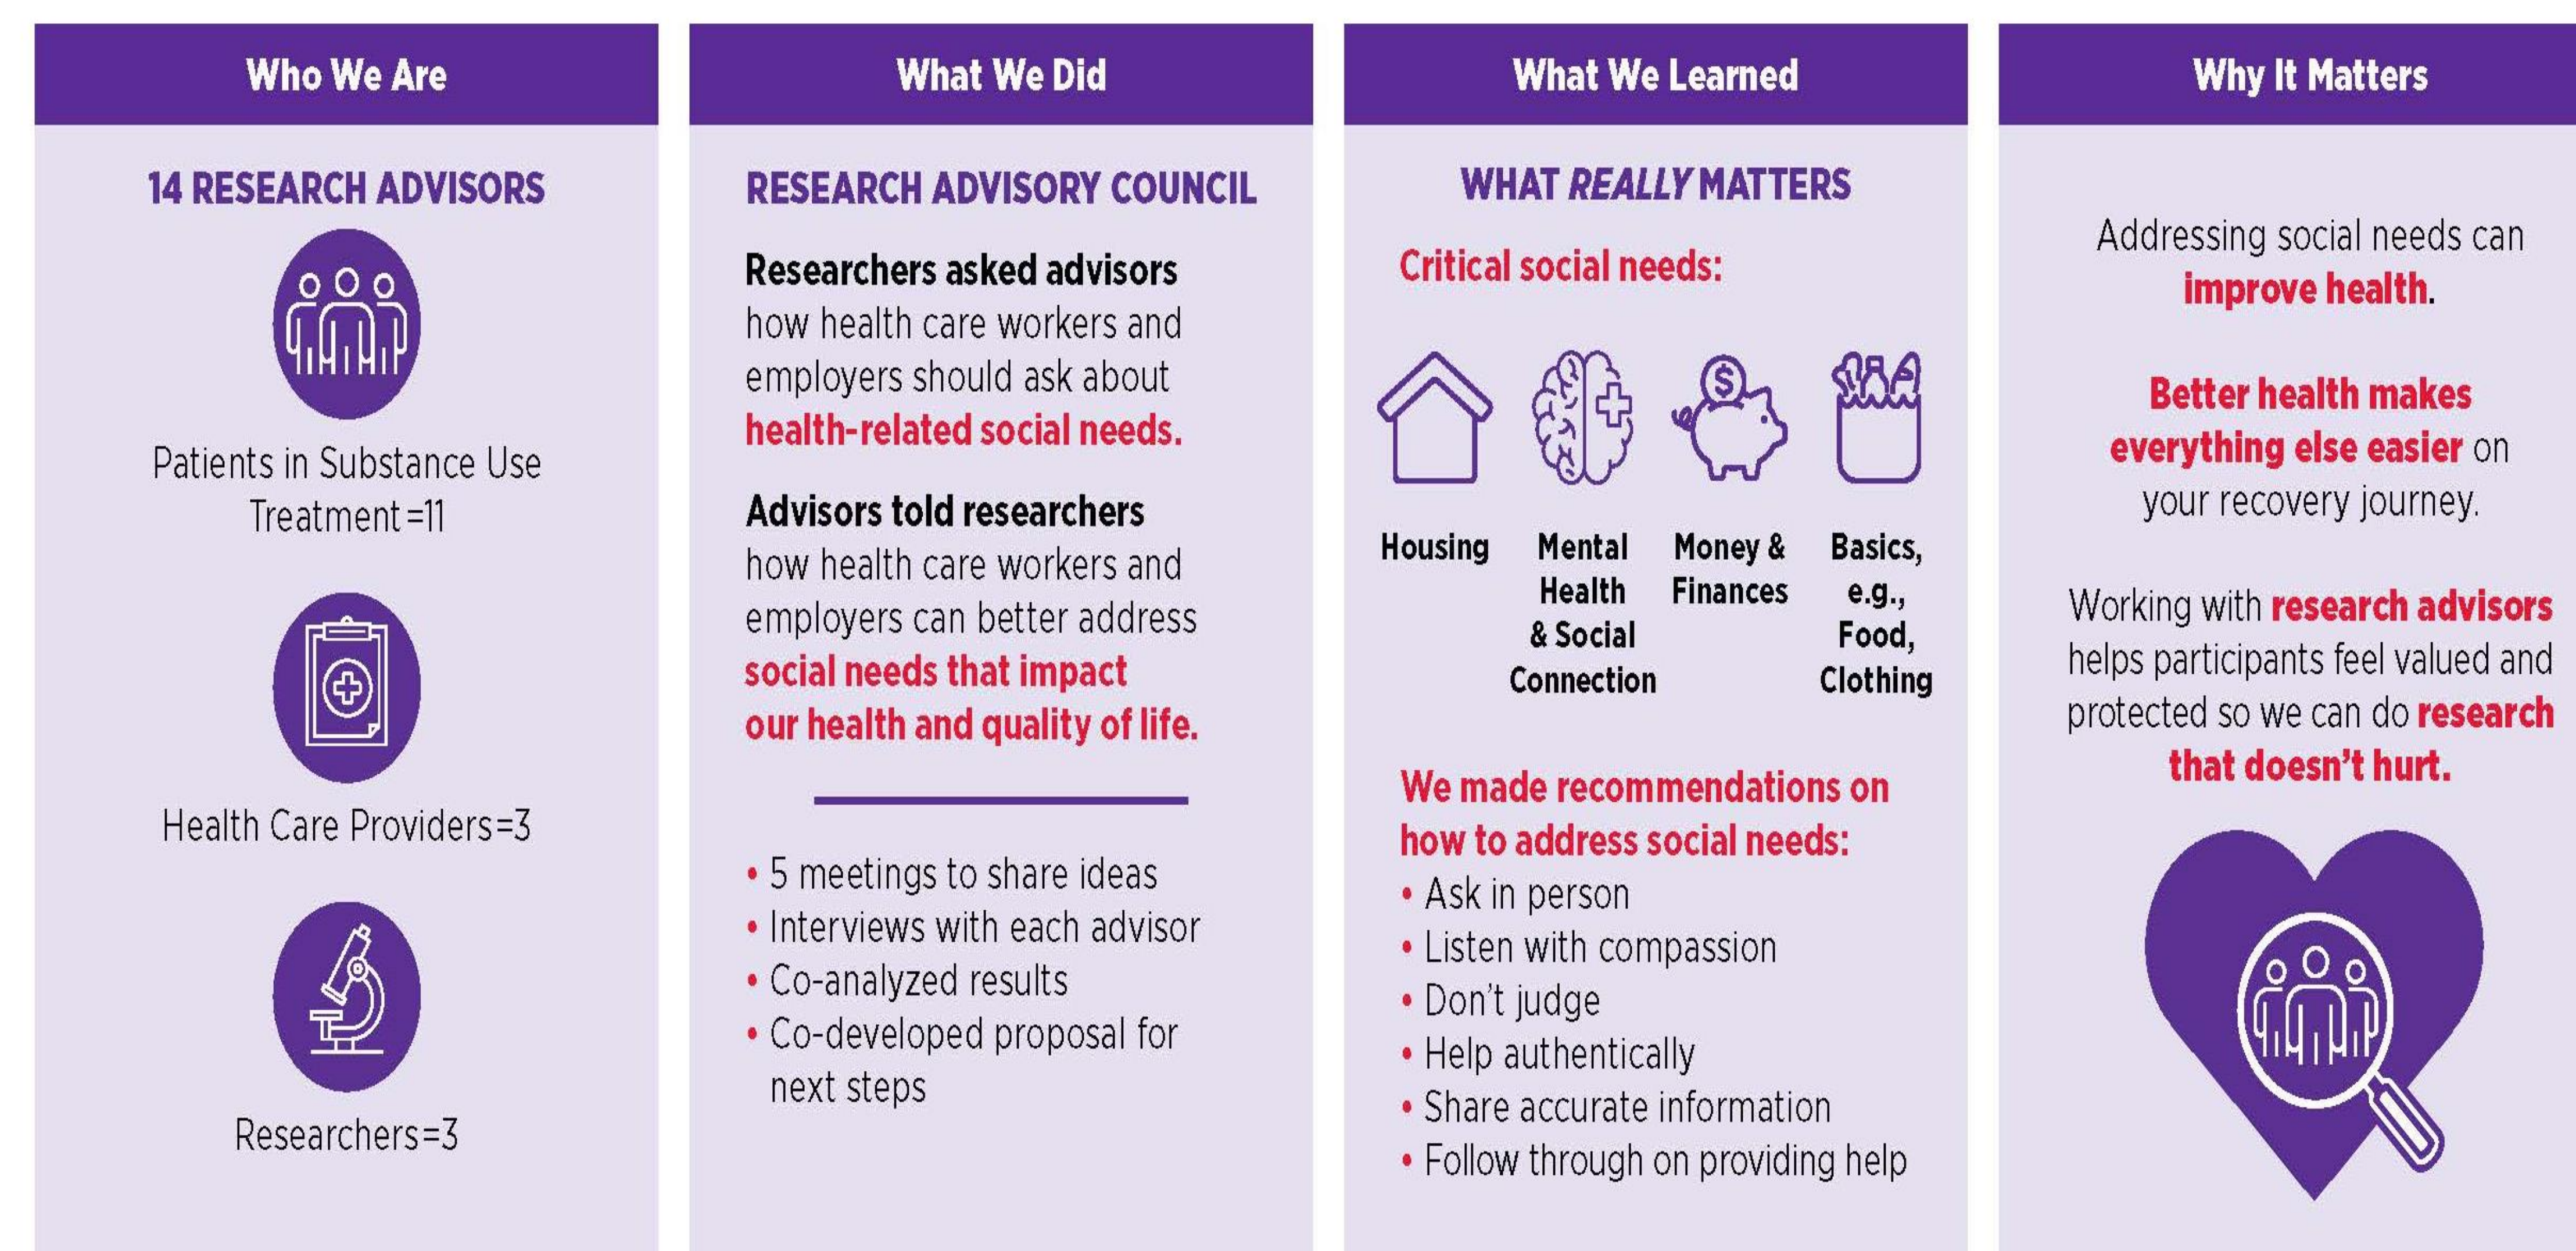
Who We Are

14 RESEARCH ADVISORS

Patients in Substance Use Treatment=11

Health Care Providers=3

Researchers=3

What We Did

RESEARCH ADVISORY COUNCIL

Researchers asked advisors how health care workers and employers should ask about health-related social needs.

Advisors told researchers how health care workers and employers can better address social needs that impact our health and quality of life.

• 5 meetings to share ideas
• Interviews with each advisor
• Co-analyzed results
• Co-developed proposal for next steps

What We Learned

WHAT REALLY MATTERS

Critical social needs:

Housing

Mental Health & Social Connection

Money & Finances

Basics, e.g., Food, Clothing

We made recommendations on how to address social needs:
• Ask in person
• Listen with compassion
• Don't judge
• Help authentically
• Share accurate information
• Follow through on providing help

Why It Matters

Addressing social needs can improve health.

Better health makes everything else easier on your recovery journey.

Working with research advisors helps participants feel valued and protected so we can do research that doesn't hurt.